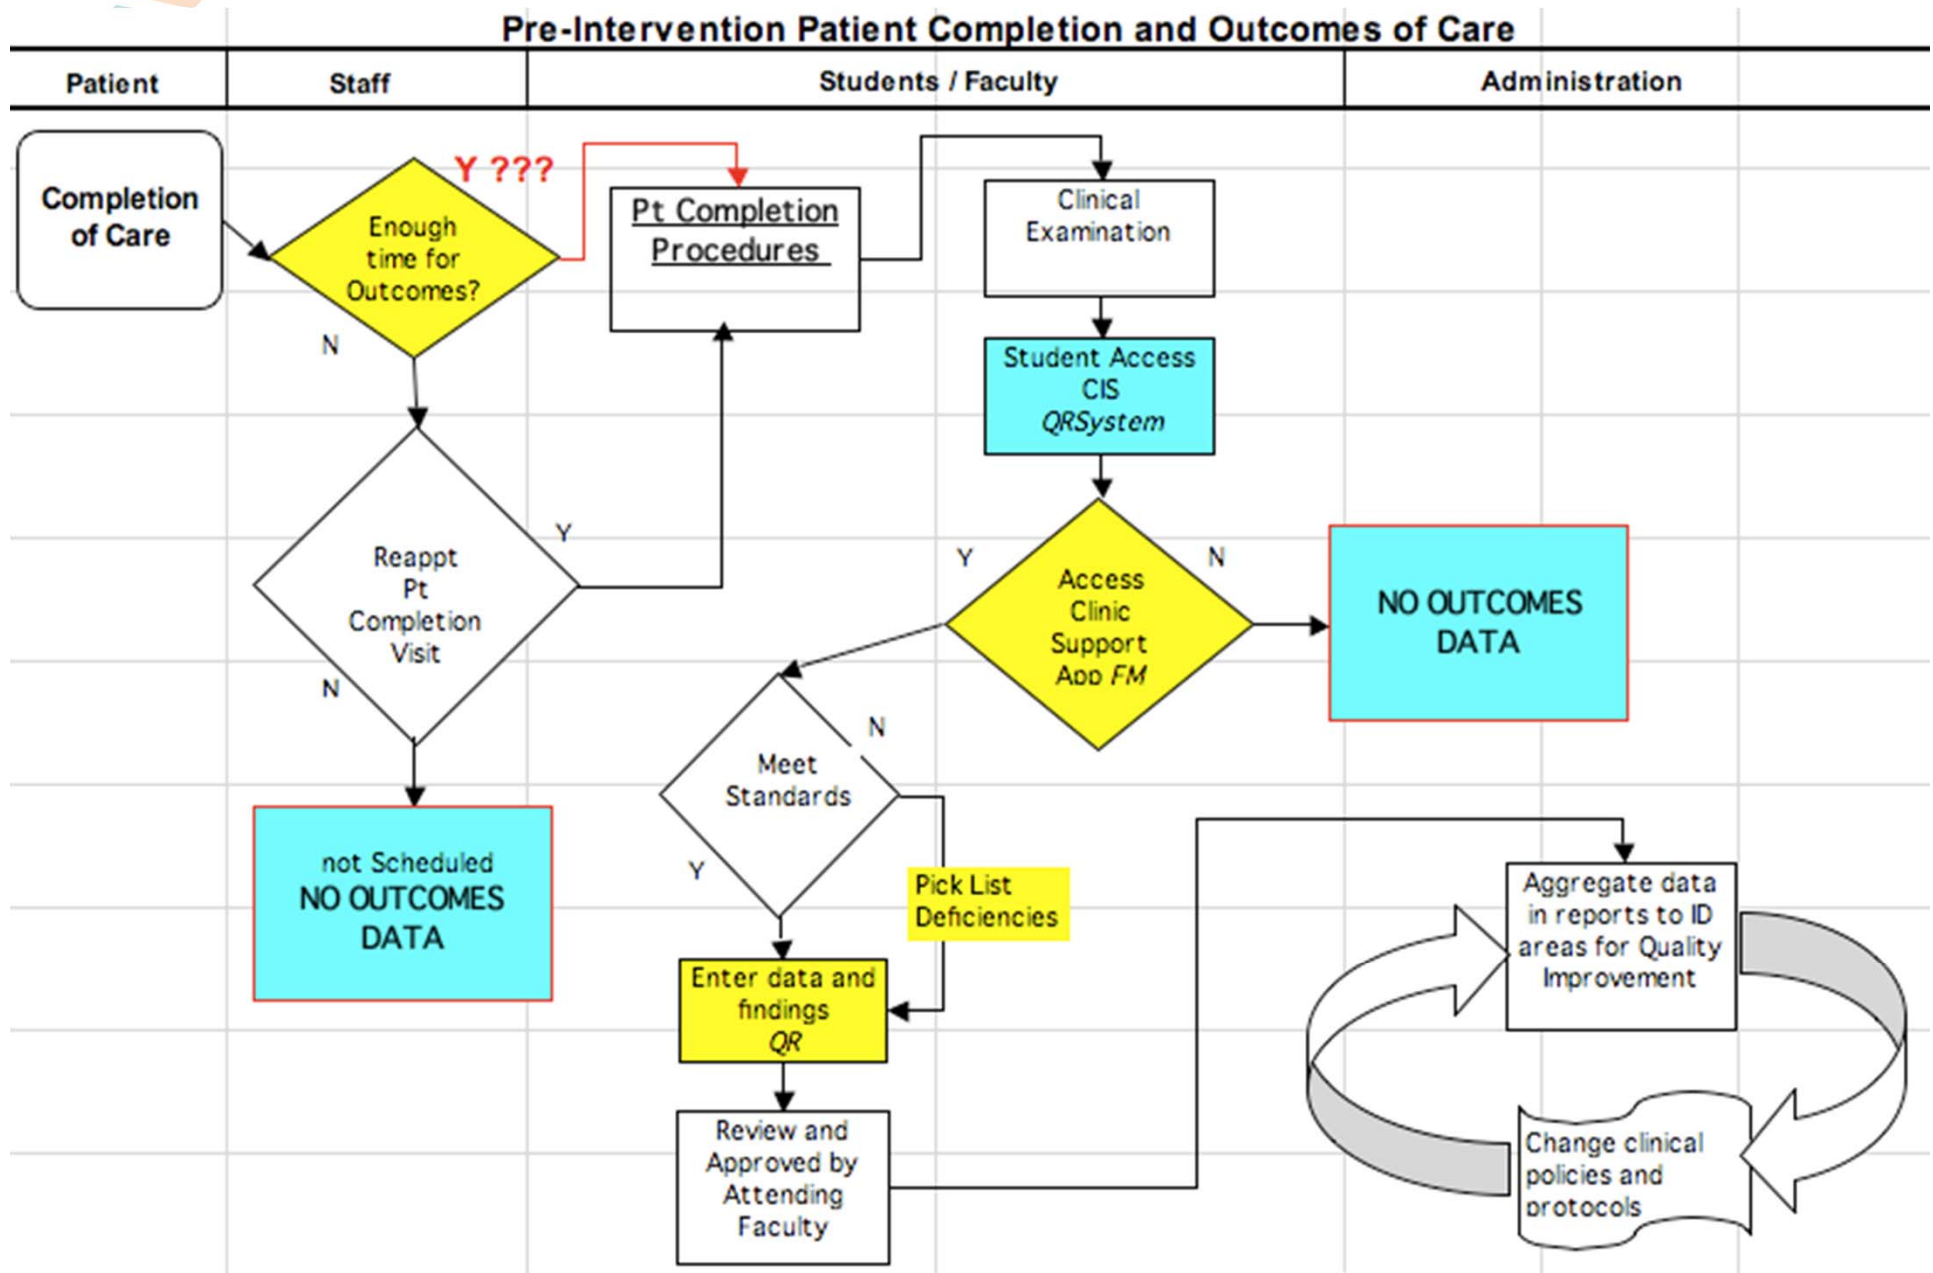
Pre-Intervention Patient Completion and Outcomes of Care

| Patient | Staff | Students / Faculty | Administration |
|---|---|---|---|

Completion of Care

Enough time for Outcomes?

Y ???

N

Pt Completion Procedures

Clinical Examination

Student Access CIS QRSystem

Reappt Pt Completion Visit

Y

N

not Scheduled NO OUTCOMES DATA

Y

Access Clinic Support App FM

N

NO OUTCOMES DATA

Meet Standards

N

Y

Pick List Deficiencies

Enter data and findings QR

Review and Approved by Attending Faculty

Aggregate data in reports to ID areas for Quality Improvement

Change clinical policies and protocols